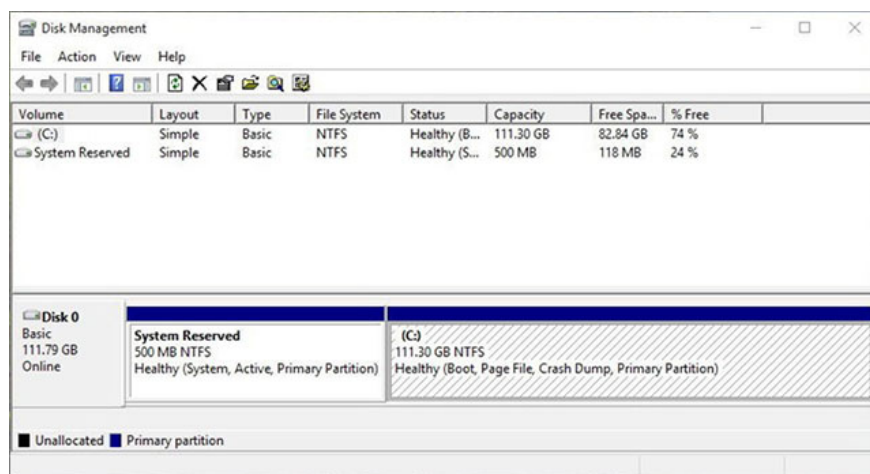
Disk Management

File Action View Help

| Volume | Layout | Type | File System | Status | Capacity | Free Spa... | % Free |
|---|---|---|---|---|---|---|---|
| (C:) | Simple | Basic | NTFS | Healthy (B... | 111.30 GB | 82.84 GB | 74 % |
| System Reserved | Simple | Basic | NTFS | Healthy (S... | 500 MB | 118 MB | 24 % |

Disk 0
Basic
111.79 GB
Online

System Reserved
500 MB NTFS
Healthy (System, Active, Primary Partition)

(C:)
111.30 GB NTFS
Healthy (Boot, Page File, Crash Dump, Primary Partition)

Unallocated Primary partition